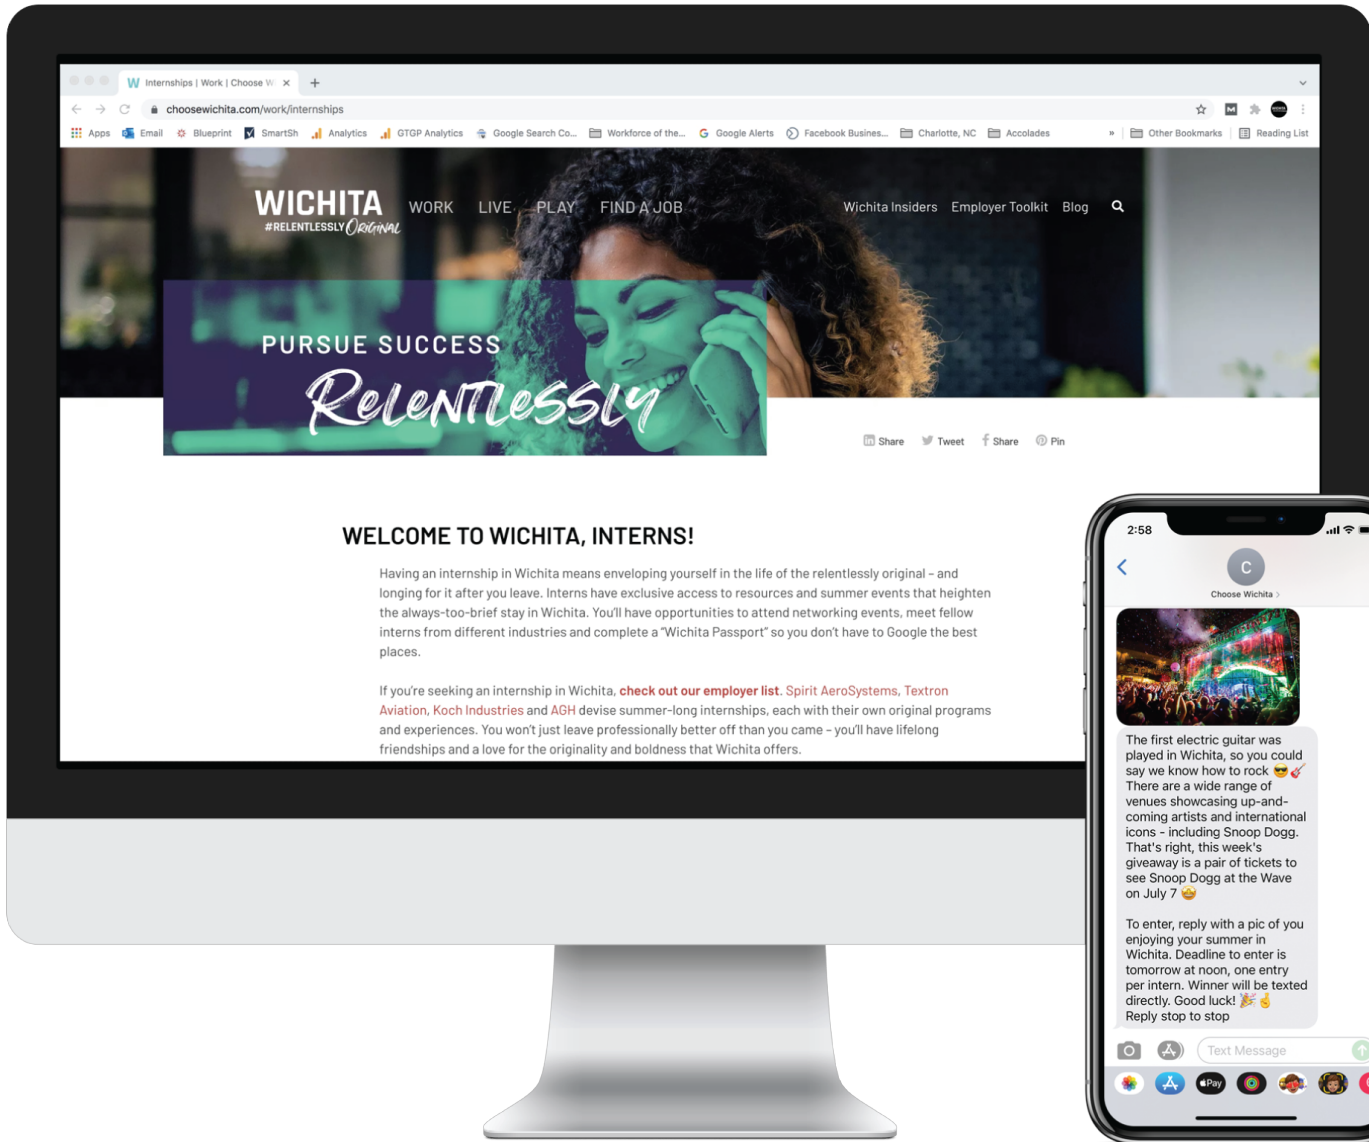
Internships | Work | Choose W ×

choosewichita.com/work/internships

Apps Email Blueprint SmartSh Analytics GTGP Analytics Google Search Co... Workforce of the... Google Alerts Facebook Busines... Charlotte, NC Accolades » Other Bookmarks Reading List

WICHITA #RELENTLESSLY ORIGINAL WORK LIVE PLAY FIND A JOB Wichita Insiders Employer Toolkit Blog

PURSUE SUCCESS Relentlessly

Share Tweet Share Pin

WELCOME TO WICHITA, INTERNS!

Having an internship in Wichita means enveloping yourself in the life of the relentlessly original – and longing for it after you leave. Interns have exclusive access to resources and summer events that heighten the always-too-brief stay in Wichita. You'll have opportunities to attend networking events, meet fellow interns from different industries and complete a "Wichita Passport" so you don't have to Google the best places.

If you're seeking an internship in Wichita, check out our employer list. Spirit AeroSystems, Textron Aviation, Koch Industries and AGH devise summer-long internships, each with their own original programs and experiences. You won't just leave professionally better off than you came – you'll have lifelong friendships and a love for the originality and boldness that Wichita offers.

2:58

C
Choose Wichita >

The first electric guitar was played in Wichita, so you could say we know how to rock 😎🎸 There are a wide range of venues showcasing up-and-coming artists and international icons - including Snoop Dogg. That's right, this week's giveaway is a pair of tickets to see Snoop Dogg at the Wave on July 7 🤩

To enter, reply with a pic of you enjoying your summer in Wichita. Deadline to enter is tomorrow at noon, one entry per intern. Winner will be texted directly. Good luck! 🎉🤞
Reply stop to stop

Text Message

Pay